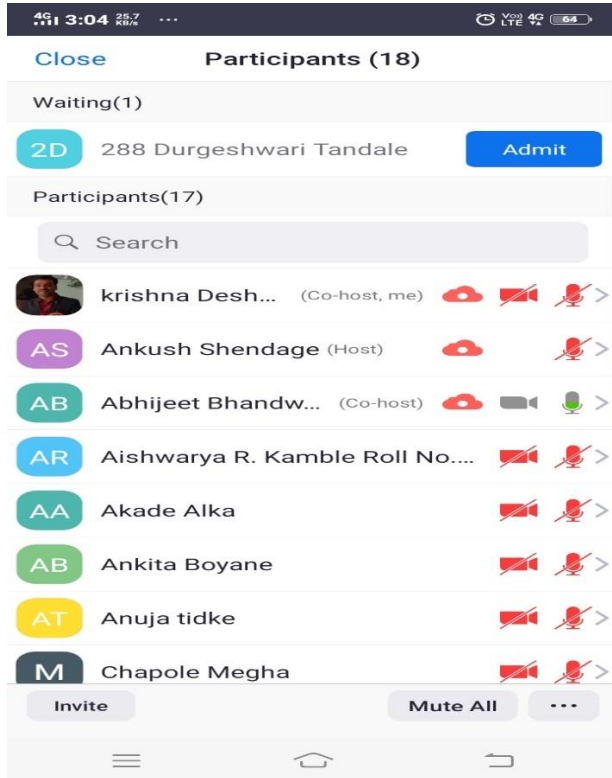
4G 3:04 25.7 KB/s ...
Vo) LTE 4G 64

Close
Participants (18)

Waiting(1)

2D 288 Durgeshwari Tandale
Admit

Participants(17)

Search

krishna Desh... (Co-host, me)

AS Ankush Shendage (Host)

AB Abhijeet Bhandw... (Co-host)

AR Aishwarya R. Kamble Roll No....

AA Akade Alka

AB Ankita Boyane

AT Anuja tidke

M Chapole Megha

Invite
Mute All
...